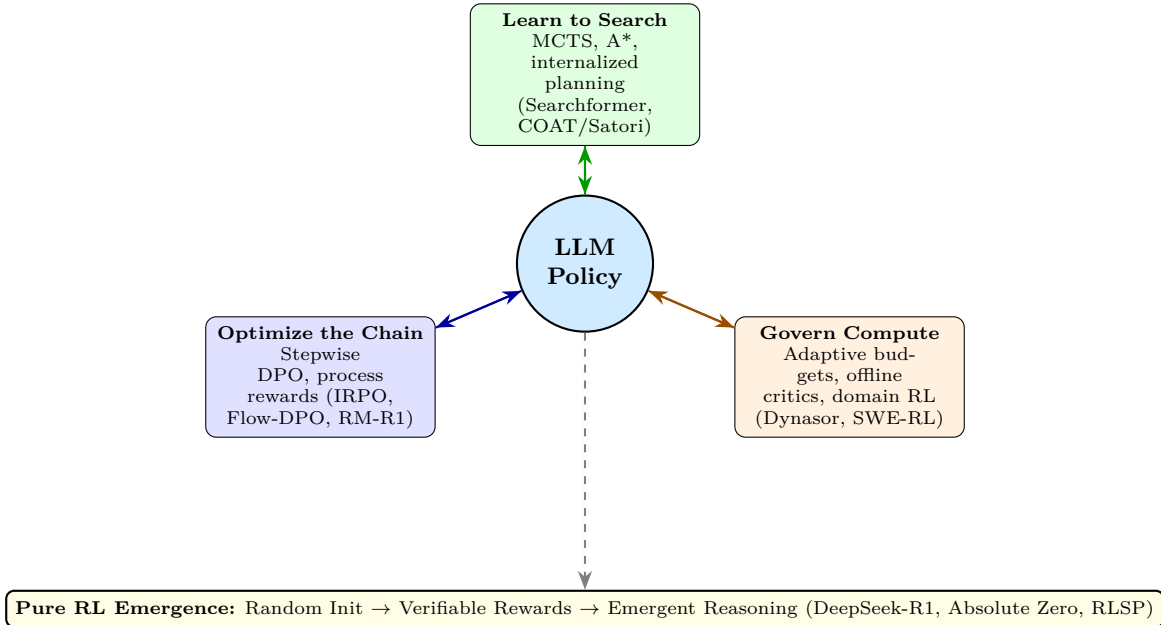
**Learn to Search**
MCTS, A*, internalized planning (Searchformer, COAT/Satori)

**LLM Policy**

**Optimize the Chain**
Stepwise DPO, process rewards (IRPO, Flow-DPO, RM-R1)

**Govern Compute**
Adaptive budgets, offline critics, domain RL (Dynasor, SWE-RL)

**Pure RL Emergence:** Random Init $\rightarrow$ Verifiable Rewards $\rightarrow$ Emergent Reasoning (DeepSeek-R1, Absolute Zero, RLSP)